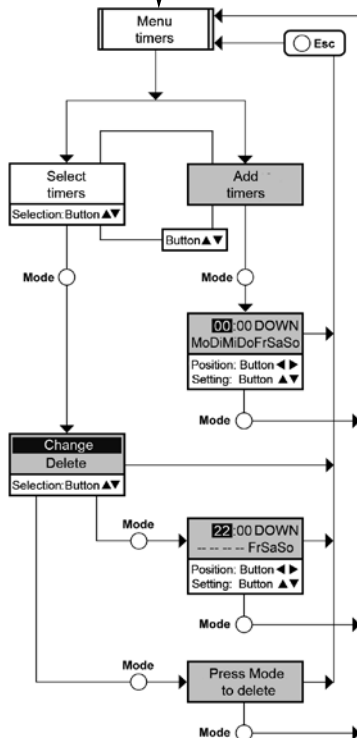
Menu timers

Esc

Select timers

Selection:Button ▲▼

Add timers

Button ▲▼

Mode

Mode

00:00 DOWN
MoDiMiDoFrSaSo

Position: Button ◀ ▶
Setting: Button ▲▼

Mode

Change
Delete

Selection:Button ▲▼

Mode

22:00 DOWN
-- -- -- -- FrSaSo

Position: Button ◀ ▶
Setting: Button ▲▼

Mode

Mode

Press Mode to delete

Mode